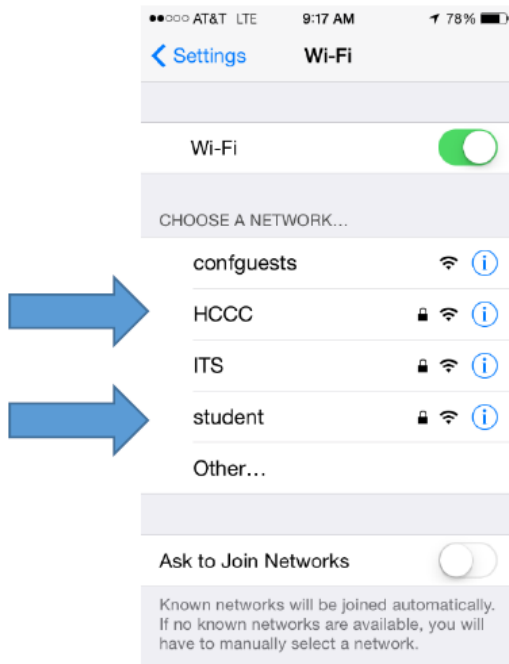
●●○○○ AT&T LTE 9:17 AM 78%

Settings Wi-Fi

Wi-Fi

CHOOSE A NETWORK...

confguests

HCCC

ITS

student

Other...

Ask to Join Networks

Known networks will be joined automatically. If no known networks are available, you will have to manually select a network.